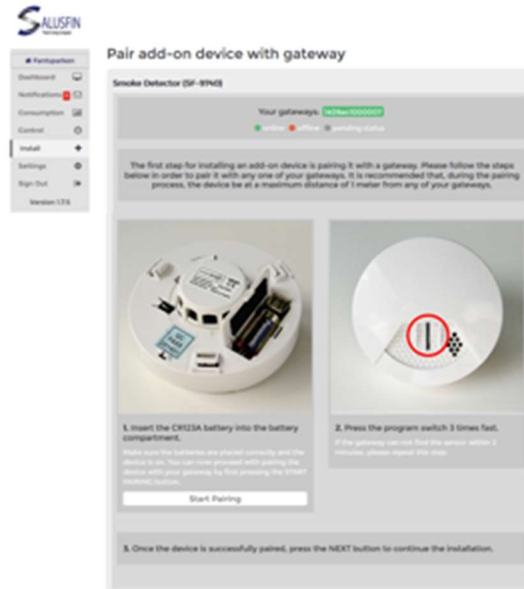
SALUSFIN

Pair add-on device with gateway

Fantupelsen
Dashboard
Notifications
Consumption
Control
Install
Settings
Sign Out
Version 1.7.5

Smoke Detector (SF-9740)

Your gateways: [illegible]
online offline pending status

The first step for installing an add-on device is pairing it with a gateway. Please follow the steps below in order to pair it with any one of your gateways. It is recommended that, during the pairing process, the device be at a maximum distance of 1 meter from any of your gateways.

1. Insert the CR123A battery into the battery compartment.

Make sure the batteries are placed correctly and the device is on. You can now proceed with pairing the device with your gateway by first pressing the START PAIRING button.

Start Pairing

2. Press the program switch 3 times fast.

If the gateway can not find the sensor within 2 minutes, please repeat this step.

3. Once the device is successfully paired, press the NEXT button to continue the installation.